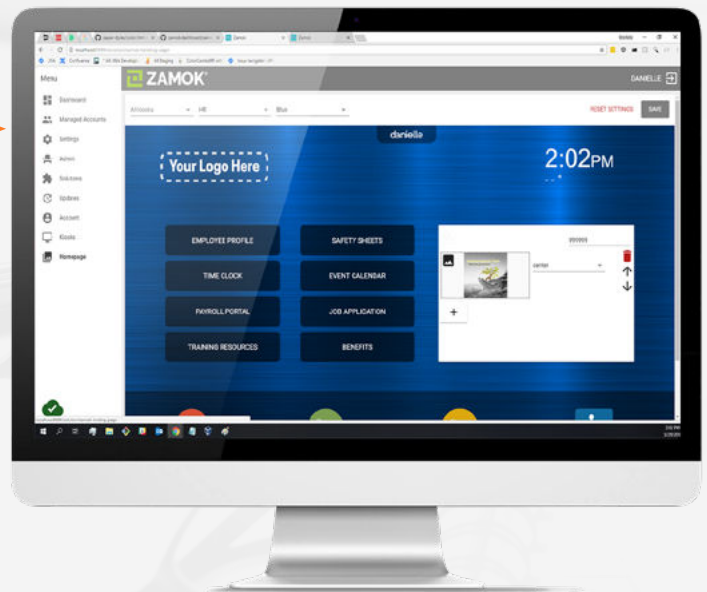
ZAMOK

DANIELLE

Menu

Dashboard

Managed Accounts

Settings

Admin

Services

Updates

Account

Kiosks

Homepage

Allikasks

HR

Blue

RESET SETTINGS

SAVE

danielle

Your Logo Here

2:02PM

EMPLOYEE PROFILE

SAFETY SHEETS

TIME CLOCK

EVENT CALENDAR

PAYROLL PORTAL

JOB APPLICATION

TRAINING RESOURCES

BENEFITS

center

+